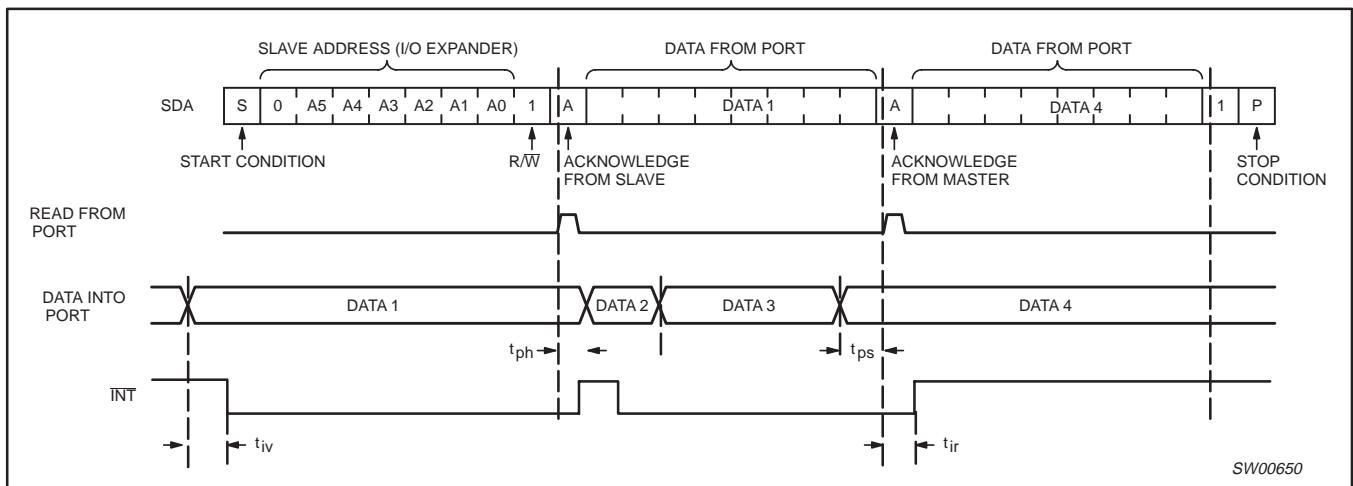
SLAVE ADDRESS (I/O EXPANDER)

DATA FROM PORT

DATA FROM PORT

SDA S 0 A5 A4 A3 A2 A1 A0 1 A DATA 1 A DATA 4 1 P

START CONDITION

$R/\overline{W}$

ACKNOWLEDGE FROM SLAVE

ACKNOWLEDGE FROM MASTER

STOP CONDITION

READ FROM PORT

DATA INTO PORT

DATA 1

DATA 2

DATA 3

DATA 4

$t_{ph}$

$t_{ps}$

$\overline{INT}$

$t_{iv}$

$t_{ir}$

SW00650